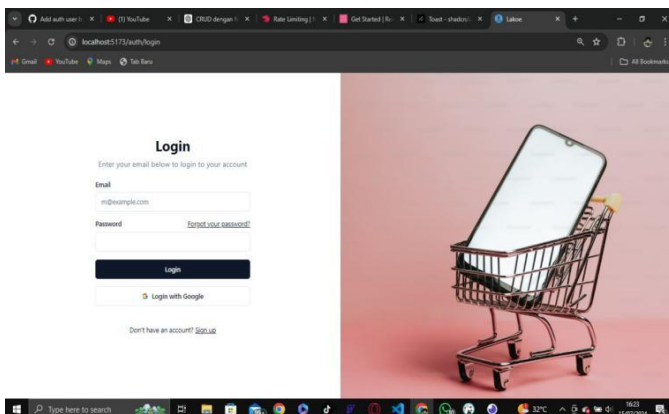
Add auth user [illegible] × (1) YouTube × CRUD dengan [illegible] × Rate Limiting | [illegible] × Get Started | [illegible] × Toast - shadcn/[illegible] × Lakoe ×

localhost:5173/auth/login

Gmail YouTube Maps Tab Baru

All Bookmarks

Login

Enter your email below to login to your account

Email

m@example.com

Password

Forgot your password?

Login

Login with Google

Don't have an account? Sign up

Type here to search

32°C

16:23

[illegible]